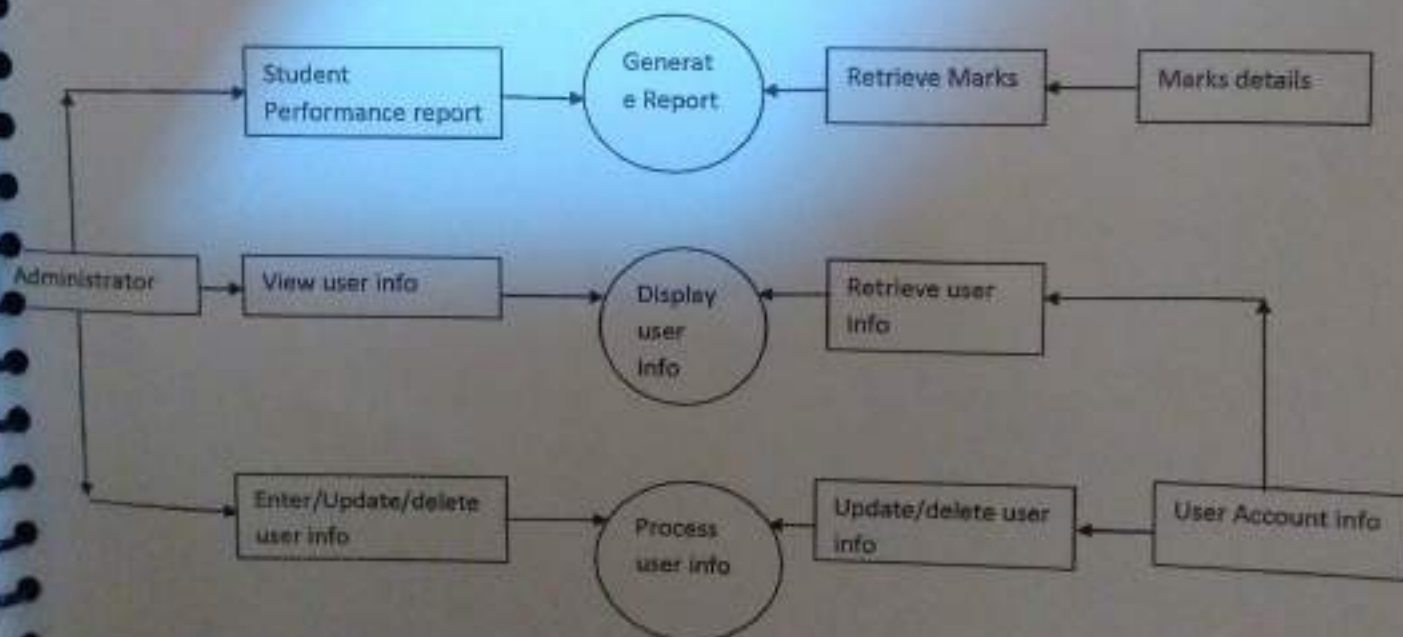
Student Performance report

Generat e Report

Retrieve Marks

Marks details

Administrator

View user info

Display user info

Retrieve user info

Enter/Update/delete user info

Process user info

Update/delete user info

User Account info